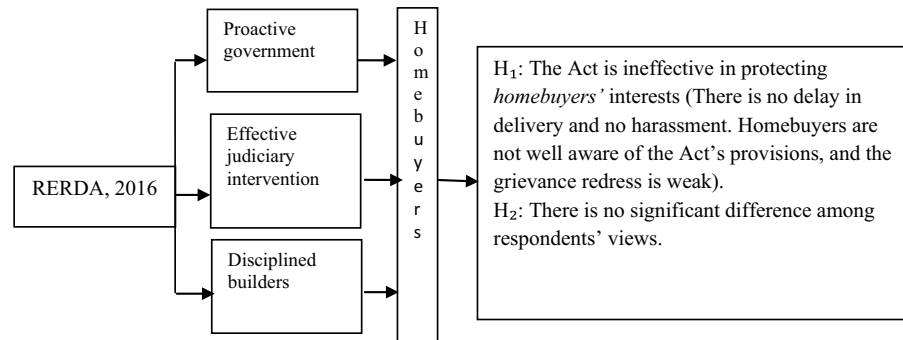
RERDA, 2016

Proactive government

Effective judiciary intervention

Disciplined builders

Homebuyers

$H_1$: The Act is ineffective in protecting *homebuyers'* interests (There is no delay in delivery and no harassment. Homebuyers are not well aware of the Act's provisions, and the grievance redress is weak).
$H_2$: There is no significant difference among respondents' views.